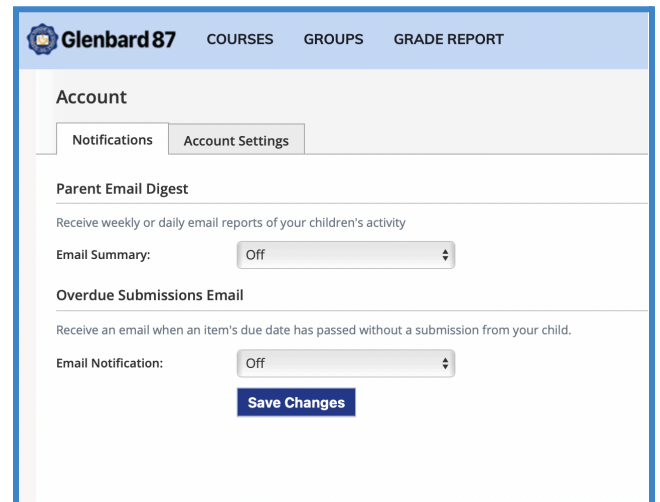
Glenbard 87 COURSES GROUPS GRADE REPORT

Account

Notifications Account Settings

Parent Email Digest

Receive weekly or daily email reports of your children's activity

Email Summary: Off

Overdue Submissions Email

Receive an email when an item's due date has passed without a submission from your child.

Email Notification: Off

Save Changes